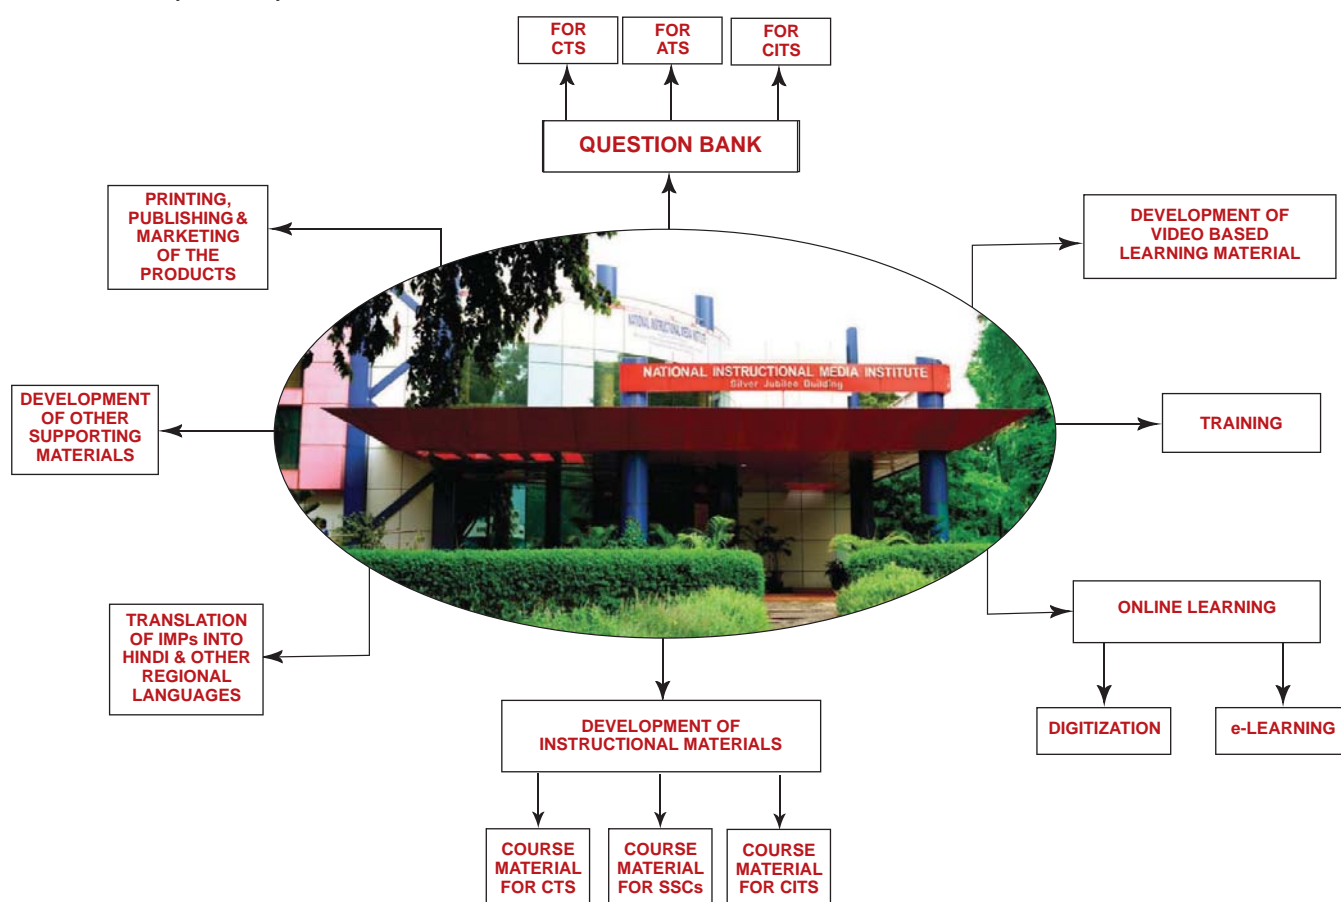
FOR CTS

FOR ATS

FOR CITS

QUESTION BANK

PRINTING, PUBLISHING & MARKETING OF THE PRODUCTS

DEVELOPMENT OF VIDEO BASED LEARNING MATERIAL

NATIONAL INSTRUCTIONAL MEDIA INSTITUTE
Silver Jubilee Building

DEVELOPMENT OF OTHER SUPPORTING MATERIALS

TRAINING

ONLINE LEARNING

TRANSLATION OF IMPs INTO HINDI & OTHER REGIONAL LANGUAGES

DIGITIZATION

e-LEARNING

DEVELOPMENT OF INSTRUCTIONAL MATERIALS

COURSE MATERIAL FOR CTS

COURSE MATERIAL FOR SSCs

COURSE MATERIAL FOR CITS